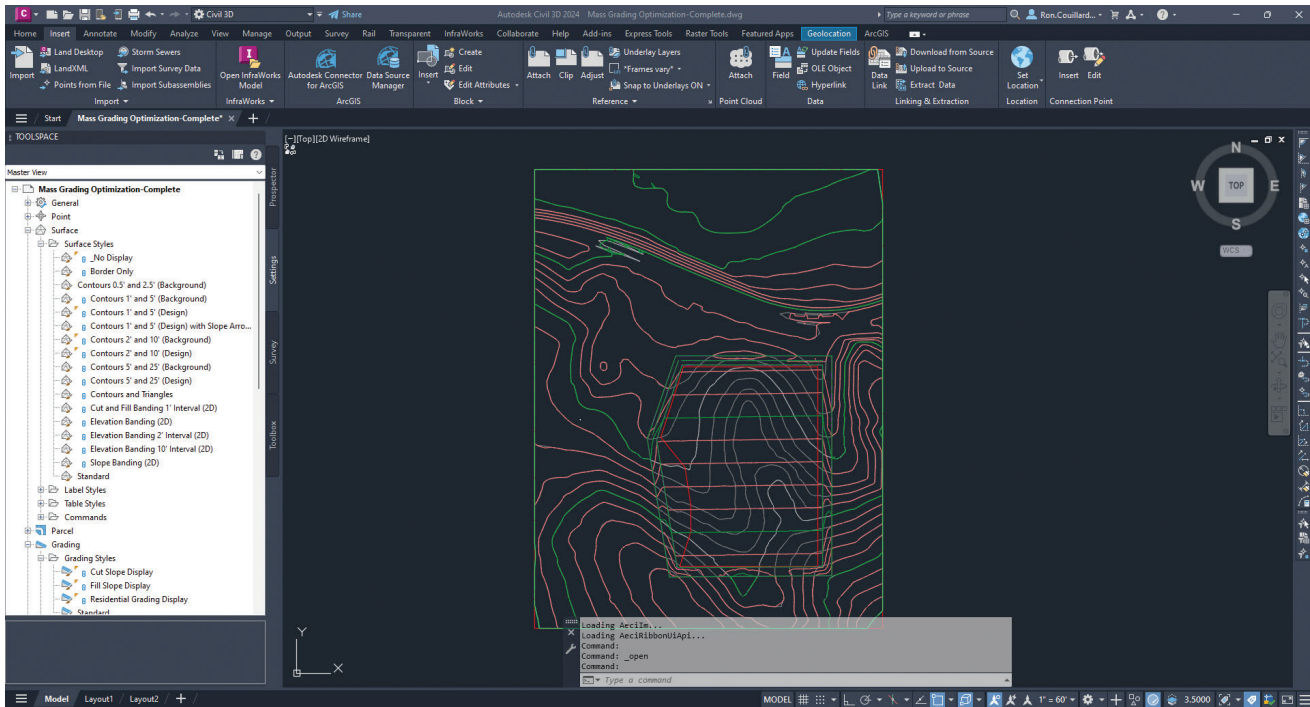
Civil 3D
Share
Autodesk Civil 3D 2024 Mass Grading Optimization-Complete.dwg
Type a keyword or phrase
Ron.Couillard...

Home Insert Annotate Modify Analyze View Manage Output Survey Rail Transparent InfraWorks Collaborate Help Add-ins Express Tools Raster Tools Featured Apps Geolocation ArcGIS

Import
Land Desktop
LandXML
Points from File
Storm Sewers
Import Survey Data
Import Subassemblies
Import
Open InfraWorks Model
InfraWorks
Autodesk Connector for ArcGIS
Data Source Manager
ArcGIS
Insert
Create
Edit
Edit Attributes
Block
Attach
Clip
Adjust
Underlay Layers
*Frames vary*
Snap to Underlays ON
Reference
Attach
Point Cloud
Field
Update Fields
OLE Object
Hyperlink
Data
Data Link
Download from Source
Upload to Source
Extract Data
Linking & Extraction
Set Location
Location
Insert
Edit
Connection Point

Start
Mass Grading Optimization-Complete*

TOOLSPACE
Master View
Mass Grading Optimization-Complete
General
Point
Surface
Surface Styles
_No Display
Border Only
Contours 0.5' and 2.5' (Background)
Contours 1' and 5' (Background)
Contours 1' and 5' (Design)
Contours 1' and 5' (Design) with Slope Arro...
Contours 2' and 10' (Background)
Contours 2' and 10' (Design)
Contours 5' and 25' (Background)
Contours 5' and 25' (Design)
Contours and Triangles
Cut and Fill Banding 1' Interval (2D)
Elevation Banding (2D)
Elevation Banding 2' Interval (2D)
Elevation Banding 10' Interval (2D)
Slope Banding (2D)
Standard
Label Styles
Table Styles
Commands
Parcel
Grading
Grading Styles
Cut Slope Display
Fill Slope Display
Residential Grading Display
Standard

Prospector
Settings
Survey
Toolbox

[−][Top][2D Wireframe]
N
W
TOP
E
S
WCS

Loading AeciIm...
Loading AeciRibbonUiApi...
Command:
Command: _open
Command:
Type a command

Model Layout1 Layout2
MODEL
1" = 60'
3.5000